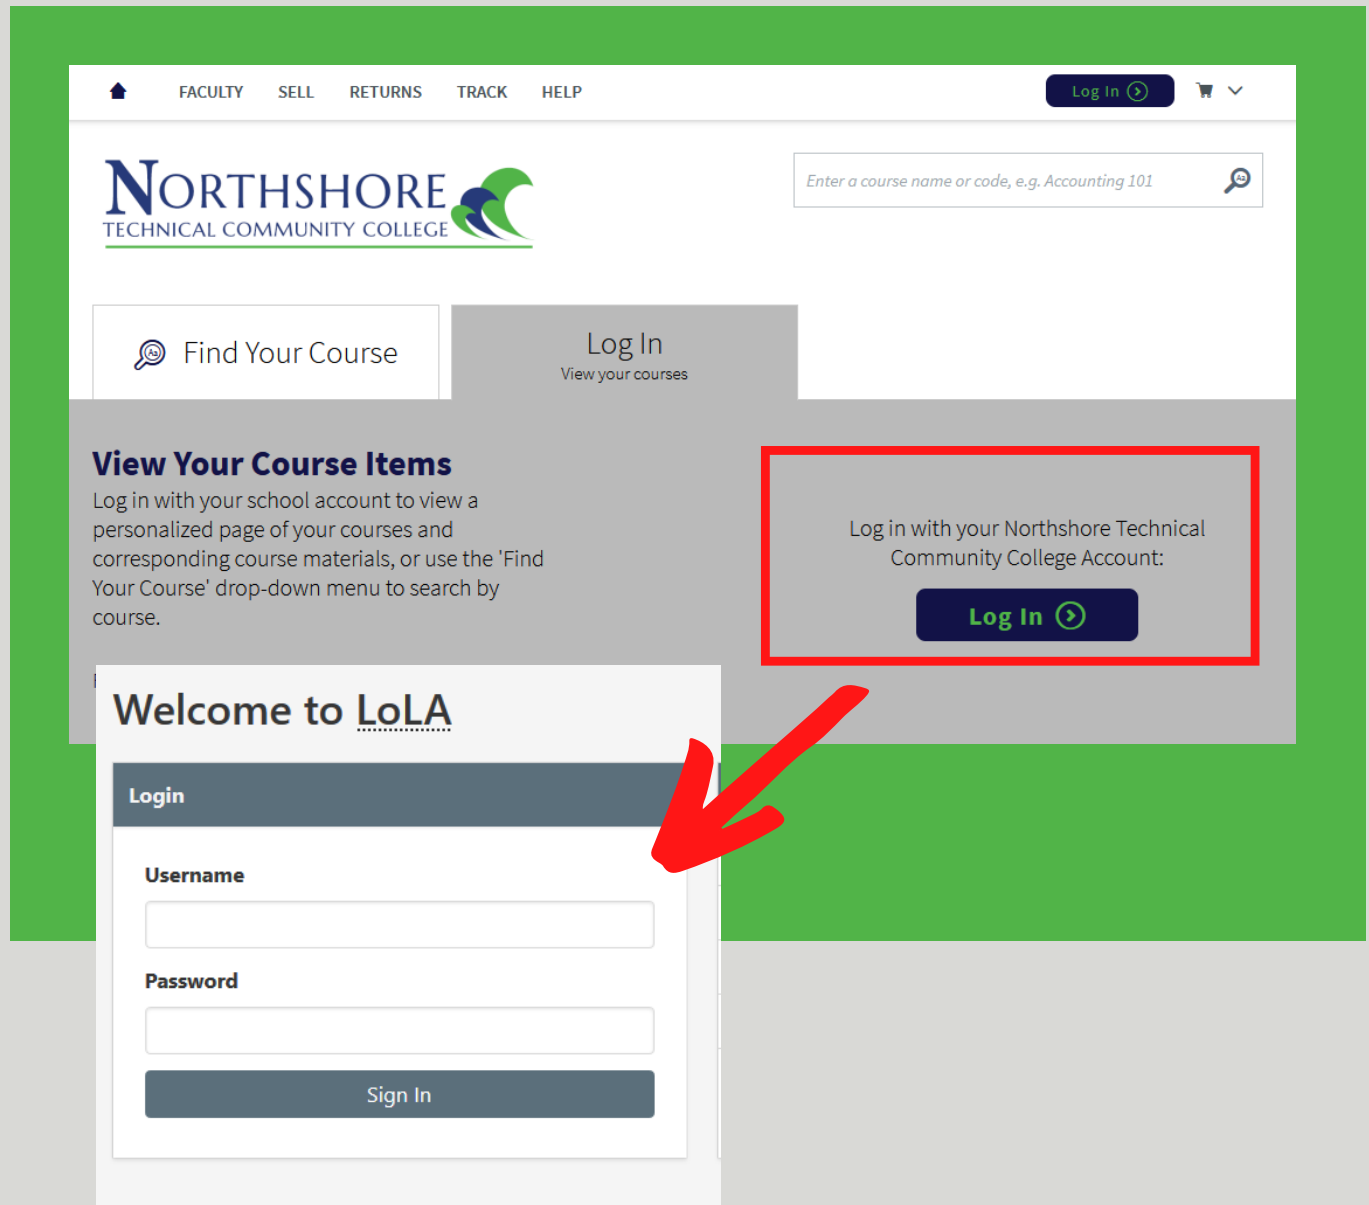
FACULTY SELL RETURNS TRACK HELP

Log In

NORTHSHORE TECHNICAL COMMUNITY COLLEGE

Enter a course name or code, e.g. Accounting 101

Find Your Course

Log In
View your courses

View Your Course Items
Log in with your school account to view a personalized page of your courses and corresponding course materials, or use the 'Find Your Course' drop-down menu to search by course.

Log in with your Northshore Technical Community College Account:

Log In

Welcome to LoLA

Login

Username

Password

Sign In